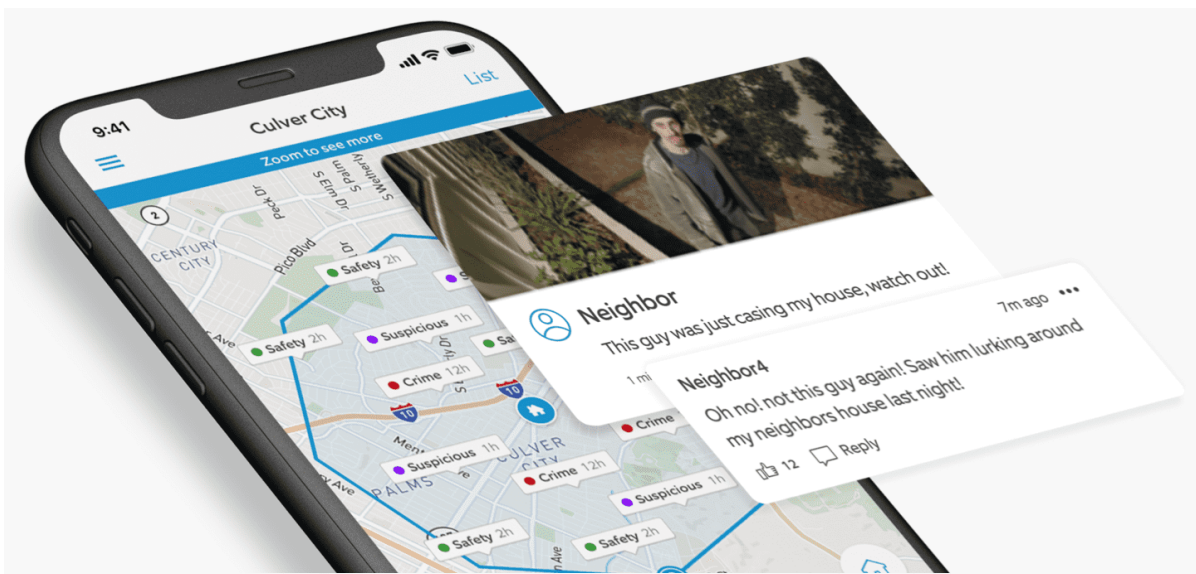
9:41

Culver City

List

Zoom to see more

CENTURY CITY

Pico Blvd

Peck Dr

S Elm Dr

S Palm Dr

S Wetherly

Safety 2h

Safety 2h

Suspicious 1h

Crime 12h

Suspicious 1h

Crime 12h

Suspicious 1h

Safety 2h

Safety 2h

Crime

CULVER CITY

PALMS

10

Neighbor

This guy was just casing my house, watch out!

1 mi

Neighbor4

7m ago

Oh no! not this guy again! Saw him lurking around my neighbors house last night!

12

Reply